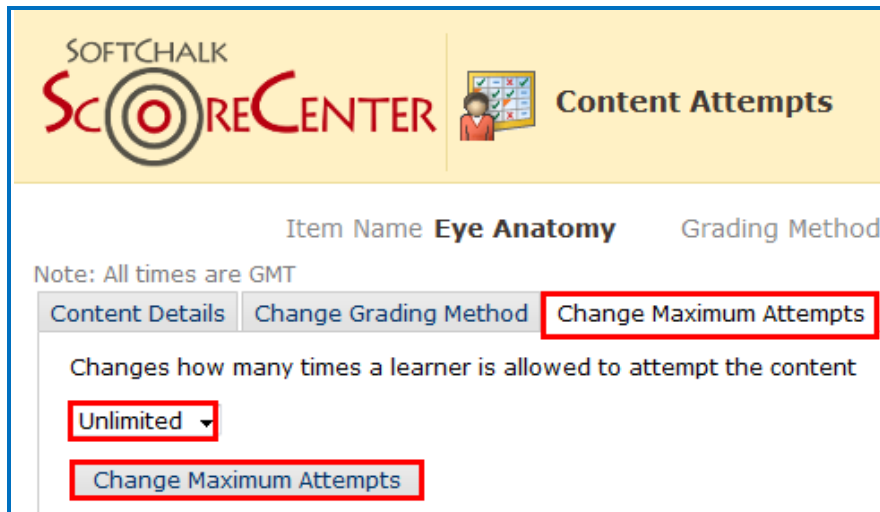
SOFTCHALK
SCORECENTER

Content Attempts

Item Name **Eye Anatomy** Grading Method

Note: All times are GMT

Content Details | Change Grading Method | Change Maximum Attempts

Changes how many times a learner is allowed to attempt the content

Unlimited

Change Maximum Attempts